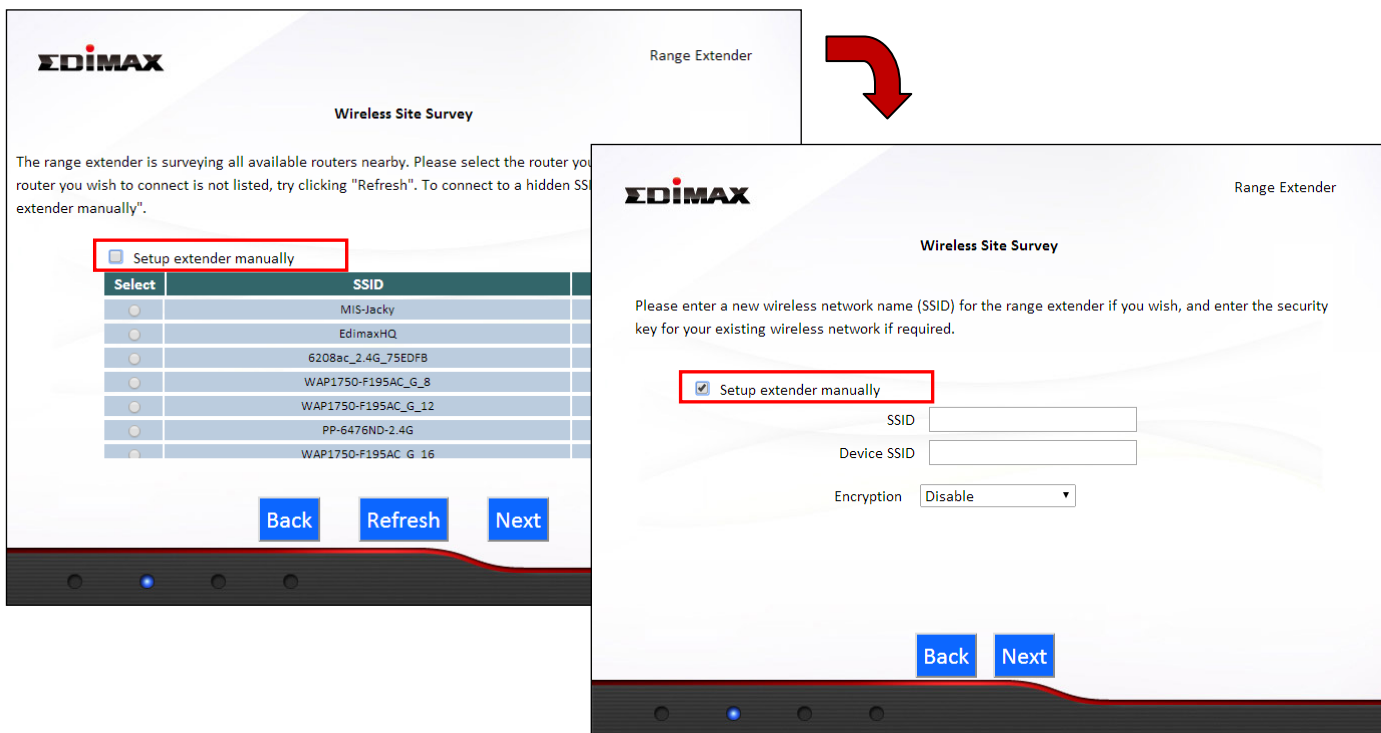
EDIMAX

Range Extender

Wireless Site Survey

The range extender is surveying all available routers nearby. Please select the router you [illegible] router you wish to connect is not listed, try clicking "Refresh". To connect to a hidden SS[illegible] extender manually".

Setup extender manually

| Select | SSID |
|---|---|
| | MIS-Jacky |
| | EdimaxHQ |
| | 6208ac_2.4G_75EDFB |
| | WAP1750-F195AC_G_8 |
| | WAP1750-F195AC_G_12 |
| | PP-6476ND-2.4G |
| | WAP1750-F195AC_G_16 |

Back Refresh Next

EDIMAX

Range Extender

Wireless Site Survey

Please enter a new wireless network name (SSID) for the range extender if you wish, and enter the security key for your existing wireless network if required.

Setup extender manually

SSID

Device SSID

Encryption Disable

Back Next